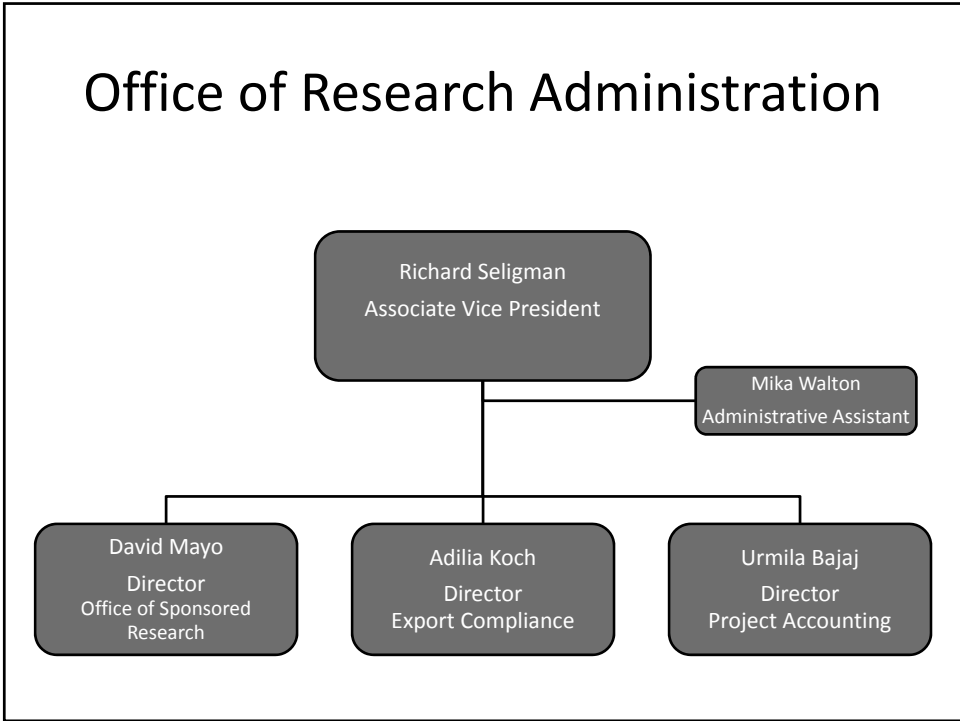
Office of Research Administration

Richard Seligman
Associate Vice President

Mika Walton
Administrative Assistant

David Mayo
Director
Office of Sponsored Research

Adilia Koch
Director
Export Compliance

Urmila Bajaj
Director
Project Accounting